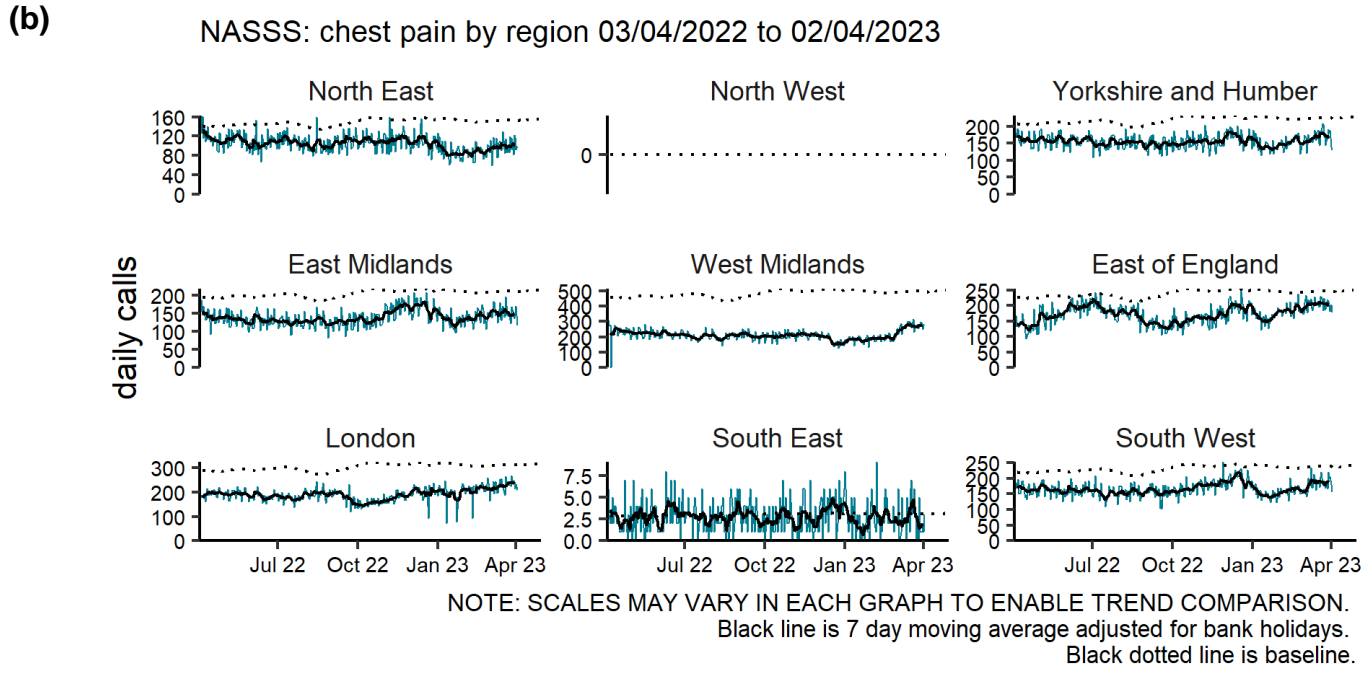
(b)

NASSS: chest pain by region 03/04/2022 to 02/04/2023

North East
160
120
80
40
0

North West
0

Yorkshire and Humber
200
150
100
50
0

daily calls

East Midlands
200
150
100
50
0

West Midlands
500
400
300
200
100
0

East of England
250
200
150
100
50
0

London
300
200
100
0

South East
7.5
5.0
2.5
0.0

South West
250
200
150
100
50
0

Jul 22 Oct 22 Jan 23 Apr 23

Jul 22 Oct 22 Jan 23 Apr 23

Jul 22 Oct 22 Jan 23 Apr 23

NOTE: SCALES MAY VARY IN EACH GRAPH TO ENABLE TREND COMPARISON.
Black line is 7 day moving average adjusted for bank holidays.
Black dotted line is baseline.